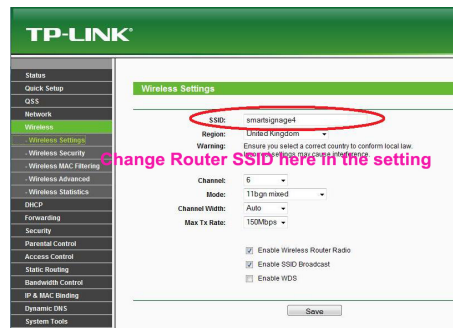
TP-LINK®

Status
Quick Setup
QSS
Network
Wireless
- Wireless Settings
- Wireless Security
- Wireless MAC Filtering
- Wireless Advanced
- Wireless Statistics
DHCP
Forwarding
Security
Parental Control
Access Control
Static Routing
Bandwidth Control
IP & MAC Binding
Dynamic DNS
System Tools

Wireless Settings

SSID: smartsignage4
Region: United Kingdom
Warning: Ensure you select a correct country to conform local law. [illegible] settings may cause interference.

Change Router SSID here in the setting

Channel: 6
Mode: 11bgn mixed
Channel Width: Auto
Max Tx Rate: 150Mbps

Enable Wireless Router Radio
Enable SSID Broadcast
Enable WDS

Save